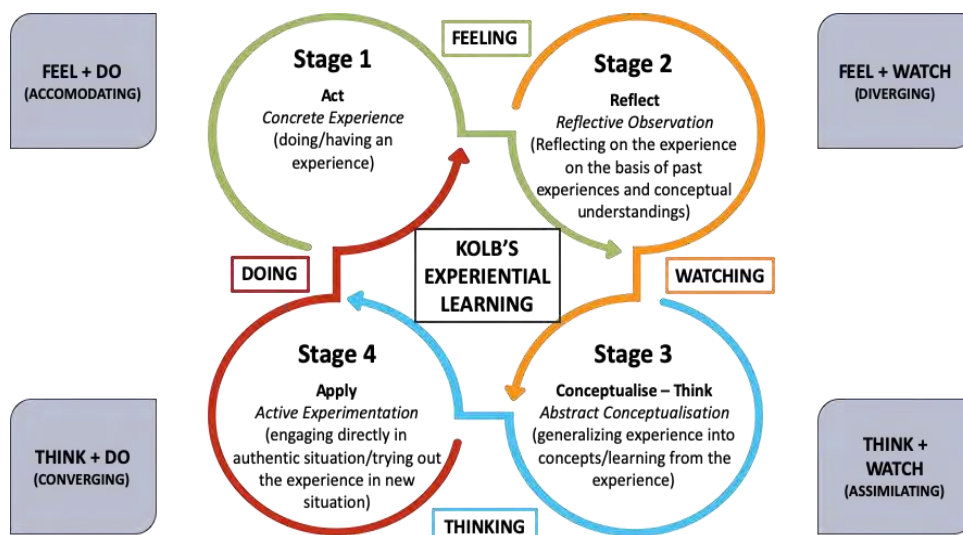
FEEL + DO
(ACCOMODATING)

FEELING

FEEL + WATCH
(DIVERGING)

Stage 1
Act
*Concrete Experience*
(doing/having an experience)

Stage 2
Reflect
*Reflective Observation*
(Reflecting on the experience on the basis of past experiences and conceptual understandings)

DOING

KOLB'S EXPERIENTIAL LEARNING

WATCHING

Stage 4
Apply
*Active Experimentation*
(engaging directly in authentic situation/trying out the experience in new situation)

Stage 3
Conceptualise – Think
*Abstract Conceptualisation*
(generalizing experience into concepts/learning from the experience)

THINK + DO
(CONVERGING)

THINKING

THINK + WATCH
(ASSIMILATING)